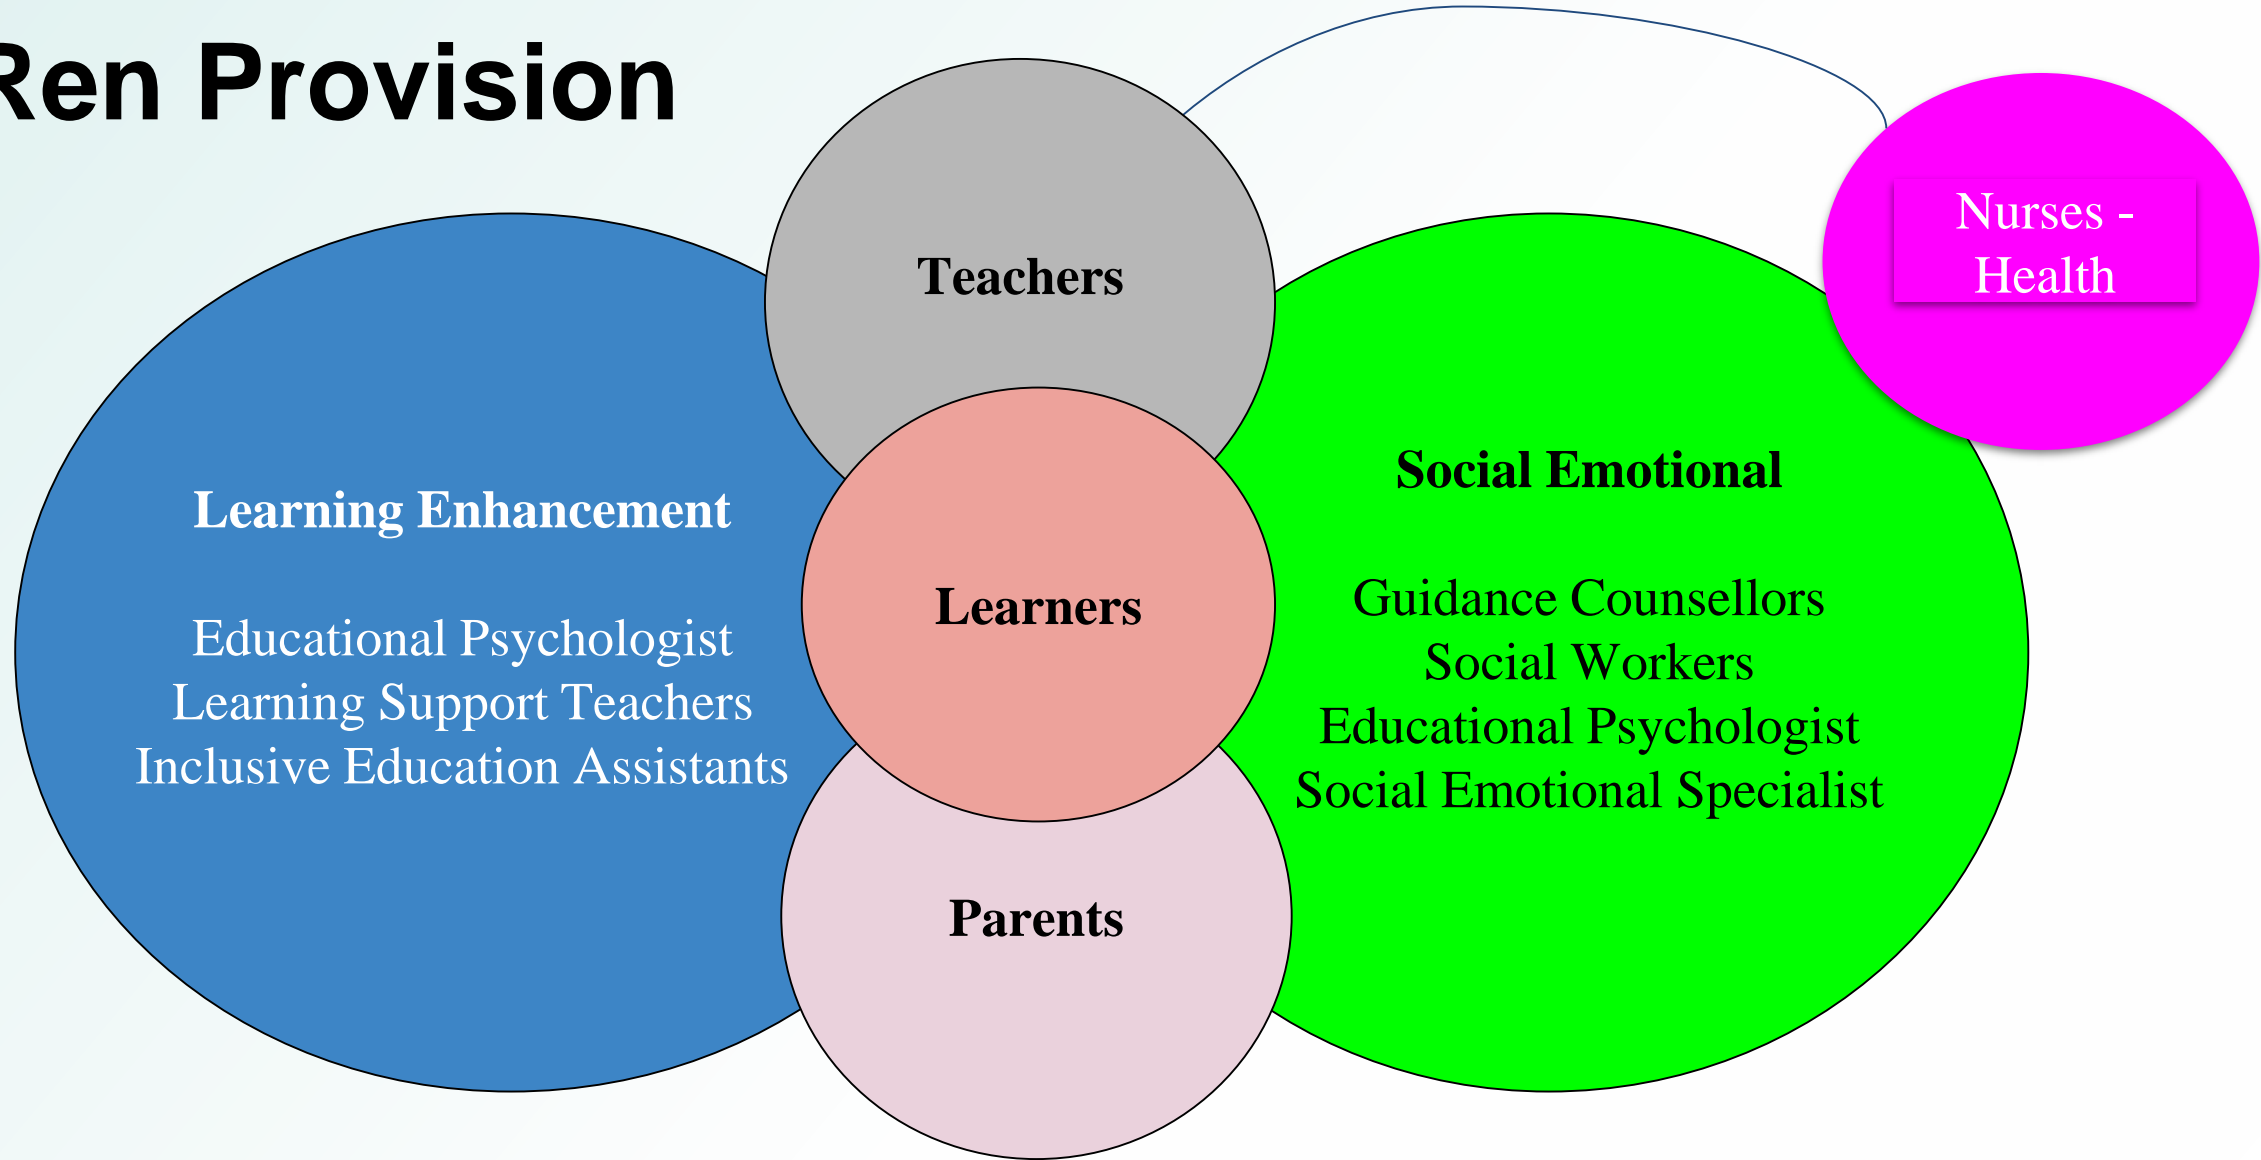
Ren Provision

Teachers

Nurses - Health

Learning Enhancement

Educational Psychologist
Learning Support Teachers
Inclusive Education Assistants

Learners

Social Emotional

Guidance Counsellors
Social Workers
Educational Psychologist
Social Emotional Specialist

Parents